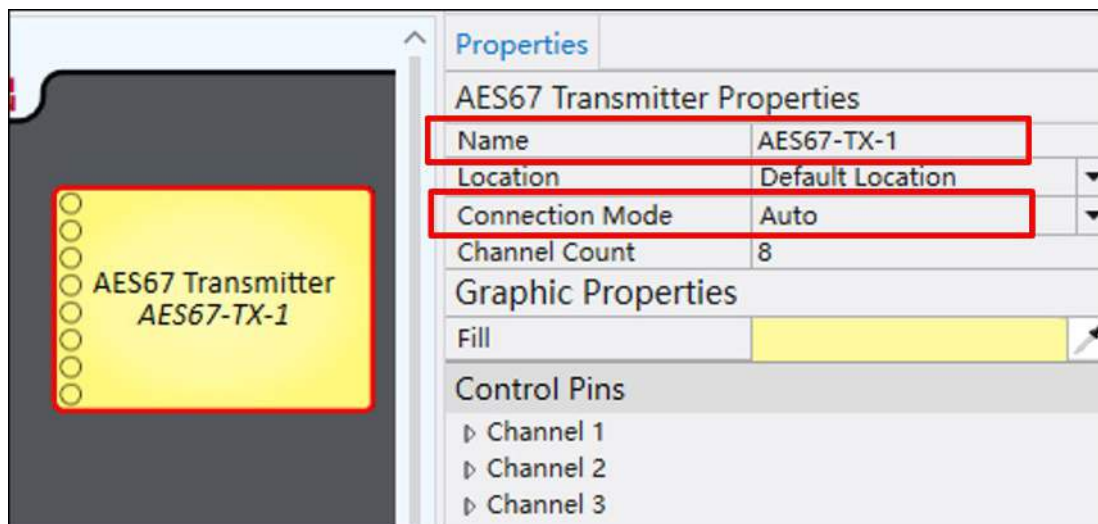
AES67 Transmitter
AES67-TX-1

Properties

AES67 Transmitter Properties

| | |
|---|---|
| Name | AES67-TX-1 |
| Location | Default Location |
| Connection Mode | Auto |
| Channel Count | 8 |

Graphic Properties

| | |
|---|---|
| Fill | |

Control Pins

Channel 1
Channel 2
Channel 3